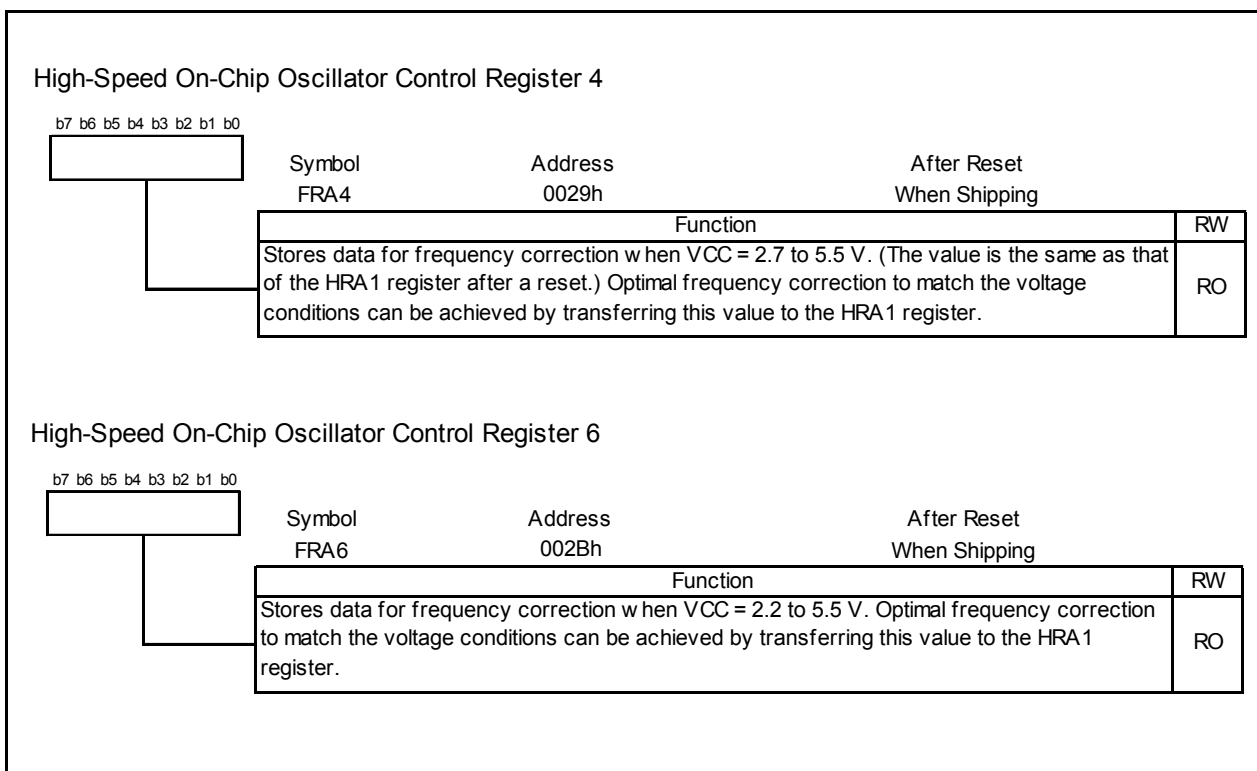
High-Speed On-Chip Oscillator Control Register 4

b7 b6 b5 b4 b3 b2 b1 b0

Symbol FRA4

Address 0029h

After Reset When Shipping

| Function | RW |
|---|---|
| Stores data for frequency correction w hen VCC = 2.7 to 5.5 V. (The value is the same as that of the HRA1 register after a reset.) Optimal frequency correction to match the voltage conditions can be achieved by transferring this value to the HRA1 register. | RO |

High-Speed On-Chip Oscillator Control Register 6

b7 b6 b5 b4 b3 b2 b1 b0

Symbol FRA6

Address 002Bh

After Reset When Shipping

| Function | RW |
|---|---|
| Stores data for frequency correction w hen VCC = 2.2 to 5.5 V. Optimal frequency correction to match the voltage conditions can be achieved by transferring this value to the HRA1 register. | RO |